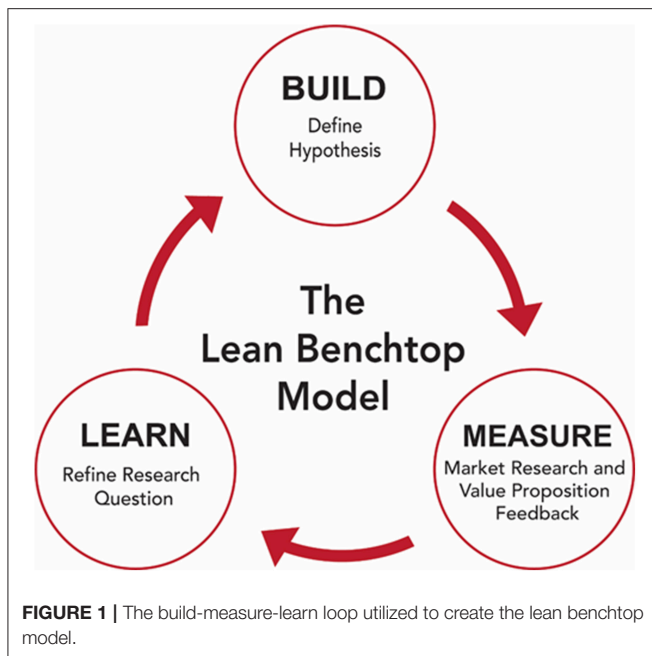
BUILD
Define Hypothesis

The Lean Benchtop Model

MEASURE
Market Research and Value Proposition Feedback

LEARN
Refine Research Question

FIGURE 1 | The build-measure-learn loop utilized to create the lean benchtop model.